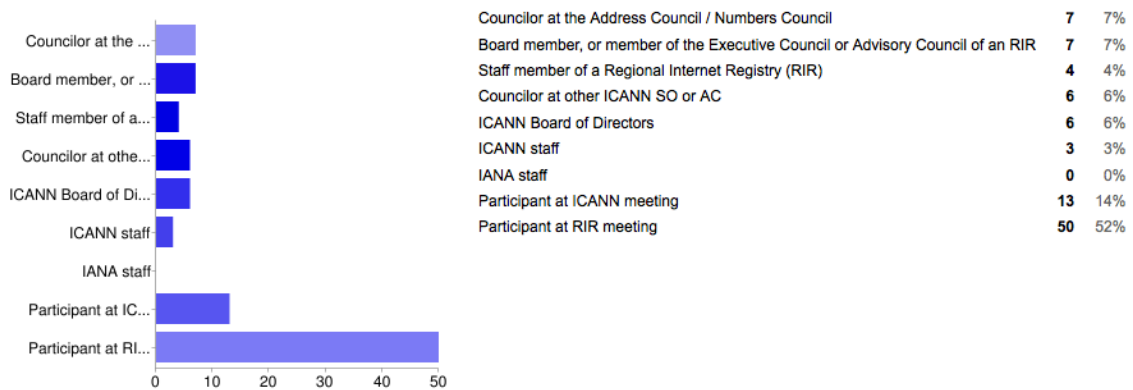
Councilor at the ...
Board member, or ...
Staff member of a...
Councilor at othe...
ICANN Board of Di...
ICANN staff
IANA staff
Participant at IC...
Participant at RI...

0 10 20 30 40 50

| | | |
|---|---|---|
| Councilor at the Address Council / Numbers Council | 7 | 7% |
| Board member, or member of the Executive Council or Advisory Council of an RIR | 7 | 7% |
| Staff member of a Regional Internet Registry (RIR) | 4 | 4% |
| Councilor at other ICANN SO or AC | 6 | 6% |
| ICANN Board of Directors | 6 | 6% |
| ICANN staff | 3 | 3% |
| IANA staff | 0 | 0% |
| Participant at ICANN meeting | 13 | 14% |
| Participant at RIR meeting | 50 | 52% |